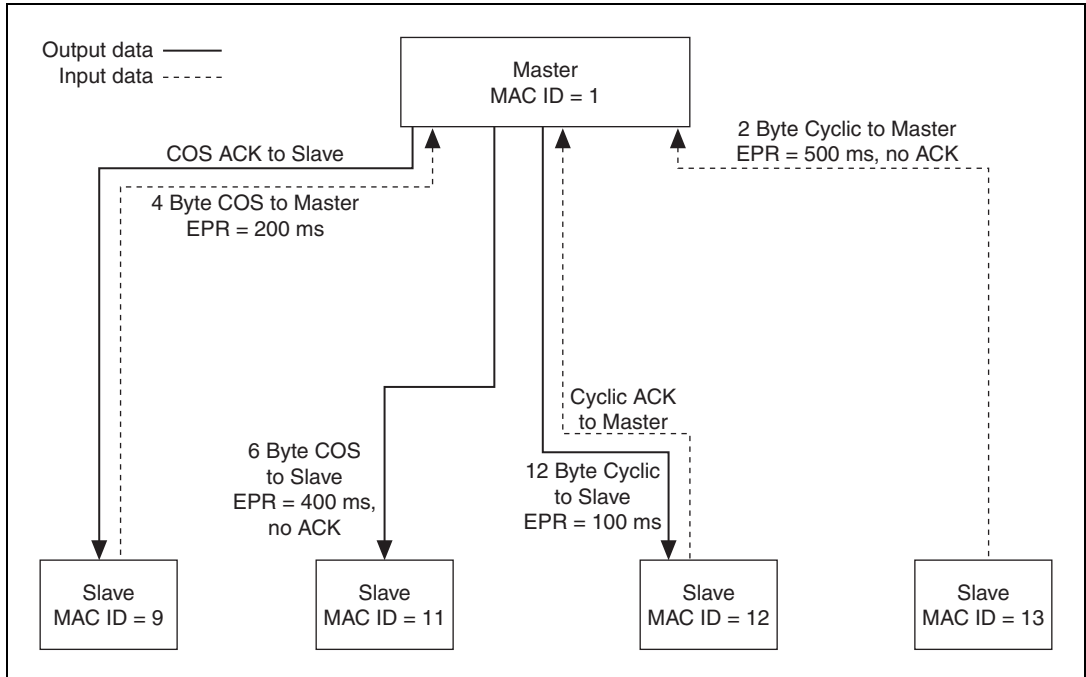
Output data
Input data

Master
MAC ID = 1

COS ACK to Slave

4 Byte COS to Master
EPR = 200 ms

2 Byte Cyclic to Master
EPR = 500 ms, no ACK

Cyclic ACK
to Master

6 Byte COS
to Slave
EPR = 400 ms,
no ACK

12 Byte Cyclic
to Slave
EPR = 100 ms

Slave
MAC ID = 9

Slave
MAC ID = 11

Slave
MAC ID = 12

Slave
MAC ID = 13